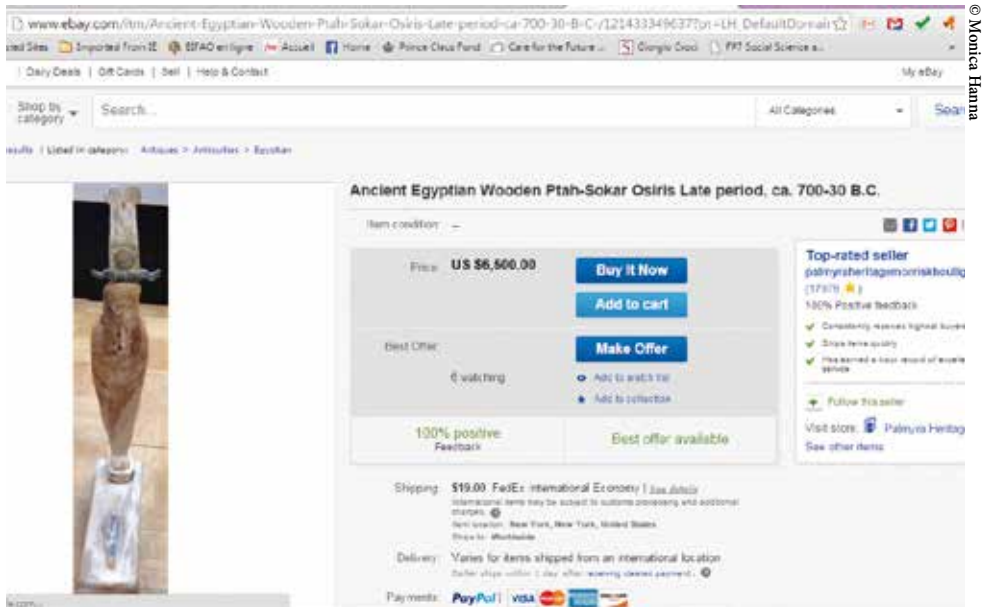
© Monica Hanna

www.ebay.com/itm/Ancient-Egyptian-Wooden-Ptah-Sokar-Osiris-Late-period-ca-700-30-B-C-/121433349637?pt=LH_DefaultDomai

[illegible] Sites | Imported From IE | IFAO en ligne | Accueil | Home | Prince Claus Fund | Care for the Future ... | Google Docs | FP7 Social Science a...

| Daily Deals | Gift Cards | Sell | Help & Contact

My eBay

Shop by category

Search...

All Categories

Sear

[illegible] | Listed in category: Antiques > Antiquities > Egyptian

Ancient Egyptian Wooden Ptah-Sokar Osiris Late period, ca. 700-30 B.C.

Item condition: --

Price: US $6,500.00

Buy It Now

Add to cart

Best Offer:

Make Offer

6 watching

Add to watch list

Add to collection

100% positive
Feedback

Best offer available

Top-rated seller
palmyraheritage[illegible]
(17979 ★)
100% Positive feedback

Consistently receives highest buyers' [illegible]
Ships items quickly
Has earned a track record of excellent service

Follow this seller

Visit store: Palmyra Heritag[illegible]

See other items

Shipping: $19.00 FedEx International Economy | See details
International items may be subject to customs processing and additional charges.
Item location: New York, New York, United States
Ships to: Worldwide

Delivery: Varies for items shipped from an international location
Seller ships within 1 day after receiving cleared payment.

Payments: PayPal | VISA